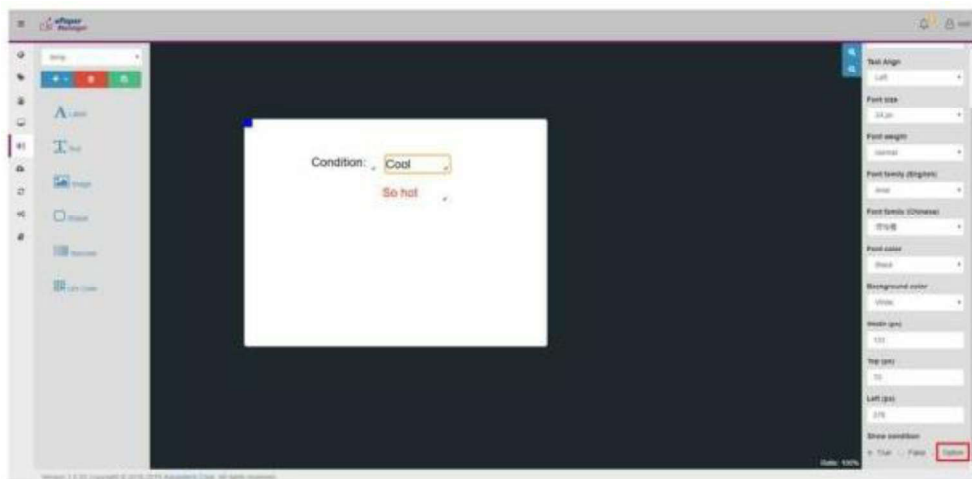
Condition: Cool
So hot

Text Align
Left
Font size
24 px
Font weight
normal
Font family (English)
Arial
Font family (Chinese)
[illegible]
Font color
Black
Background color
White
Width (px)
120
Top (px)
70
Left (px)
270
Show condition
True False Option

A Label
Text
Image
Shape
Barcode
Rate: 100%
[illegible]